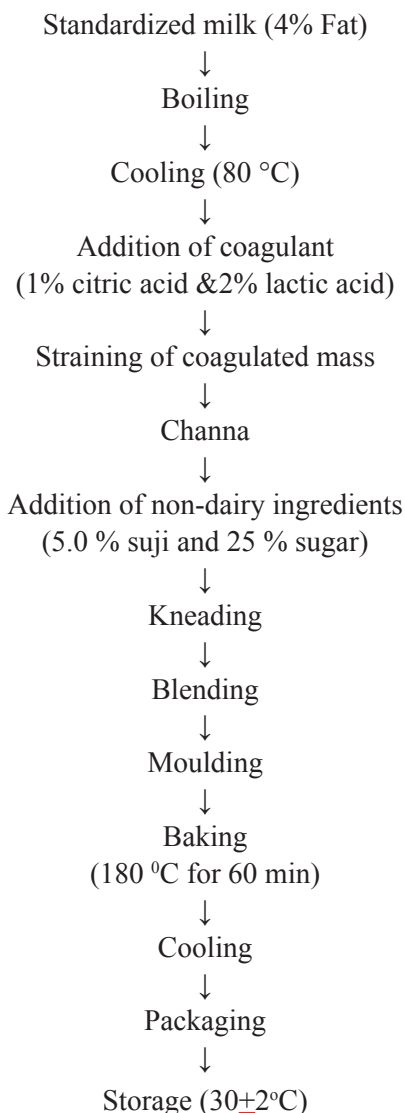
Standardized milk (4% Fat)
↓
Boiling
↓
Cooling (80 °C)
↓
Addition of coagulant
(1% citric acid &2% lactic acid)
↓
Straining of coagulated mass
↓
Channa
↓
Addition of non-dairy ingredients
(5.0 % suji and 25 % sugar)
↓
Kneading
↓
Blending
↓
Moulding
↓
Baking
(180 $^0$C for 60 min)
↓
Cooling
↓
Packaging
↓
Storage (30$\pm$2$^o$C)